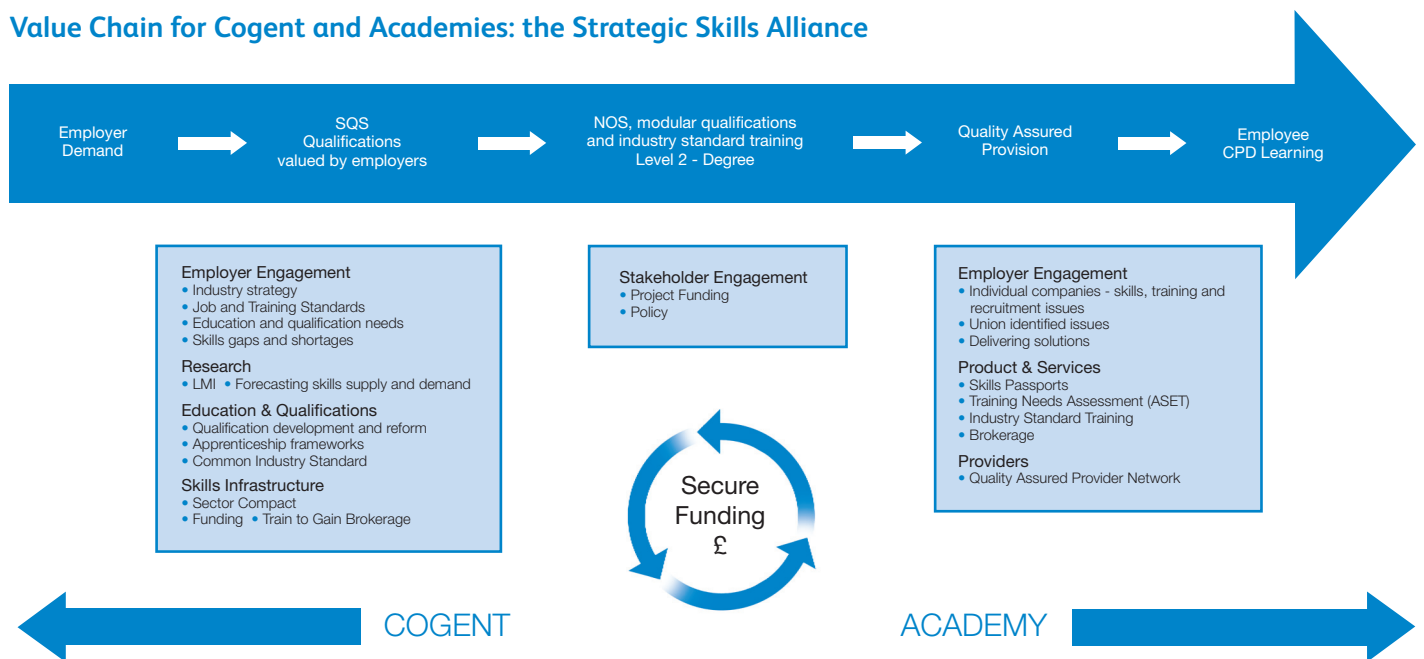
Value Chain for Cogent and Academies: the Strategic Skills Alliance

Employer Demand

SQS Qualifications valued by employers

NOS, modular qualifications and industry standard training Level 2 - Degree

Quality Assured Provision

Employee CPD Learning

Employer Engagement
• Industry strategy
• Job and Training Standards
• Education and qualification needs
• Skills gaps and shortages

Research
• LMI • Forecasting skills supply and demand

Education & Qualifications
• Qualification development and reform
• Apprenticeship frameworks
• Common Industry Standard

Skills Infrastructure
• Sector Compact
• Funding • Train to Gain Brokerage

Stakeholder Engagement
• Project Funding
• Policy

Employer Engagement
• Individual companies - skills, training and recruitment issues
• Union identified issues
• Delivering solutions

Product & Services
• Skills Passports
• Training Needs Assessment (ASET)
• Industry Standard Training
• Brokerage

Providers
• Quality Assured Provider Network

Secure Funding £

COGENT

ACADEMY